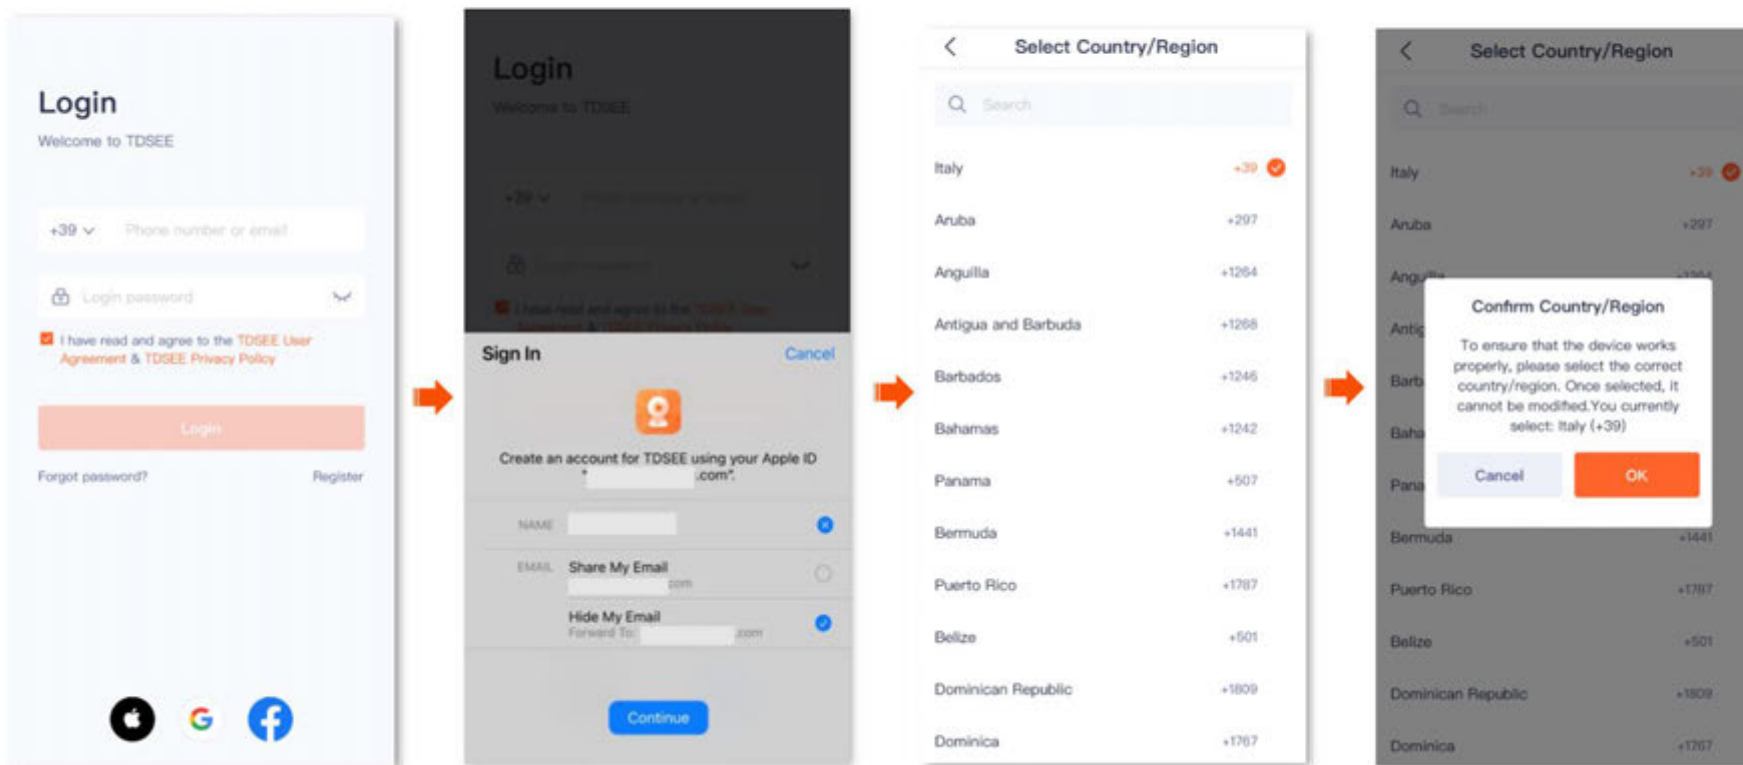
Login
Welcome to TDSEE

+39 Phone number or email

Login password

I have read and agree to the TDSEE User Agreement & TDSEE Privacy Policy

Login

Forgot password? Register

Login
Welcome to TDSEE

Sign In Cancel

Create an account for TDSEE using your Apple ID "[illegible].com".

NAME

EMAIL Share My Email
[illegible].com

Hide My Email
Forward To: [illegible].com

Continue

Select Country/Region

Search

| | |
|---|---|
| Italy | +39 |
| Aruba | +297 |
| Anguilla | +1264 |
| Antigua and Barbuda | +1268 |
| Barbados | +1246 |
| Bahamas | +1242 |
| Panama | +507 |
| Bermuda | +1441 |
| Puerto Rico | +1787 |
| Belize | +501 |
| Dominican Republic | +1809 |
| Dominica | +1767 |

Select Country/Region

Search

Italy +39
Aruba +297
Angu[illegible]
Antig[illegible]
Barb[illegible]
Baha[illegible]
Pana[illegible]

Confirm Country/Region

To ensure that the device works properly, please select the correct country/region. Once selected, it cannot be modified.You currently select: Italy (+39)

Cancel OK

Bermuda +1441
Puerto Rico +1787
Belize +501
Dominican Republic +1809
Dominica +1767